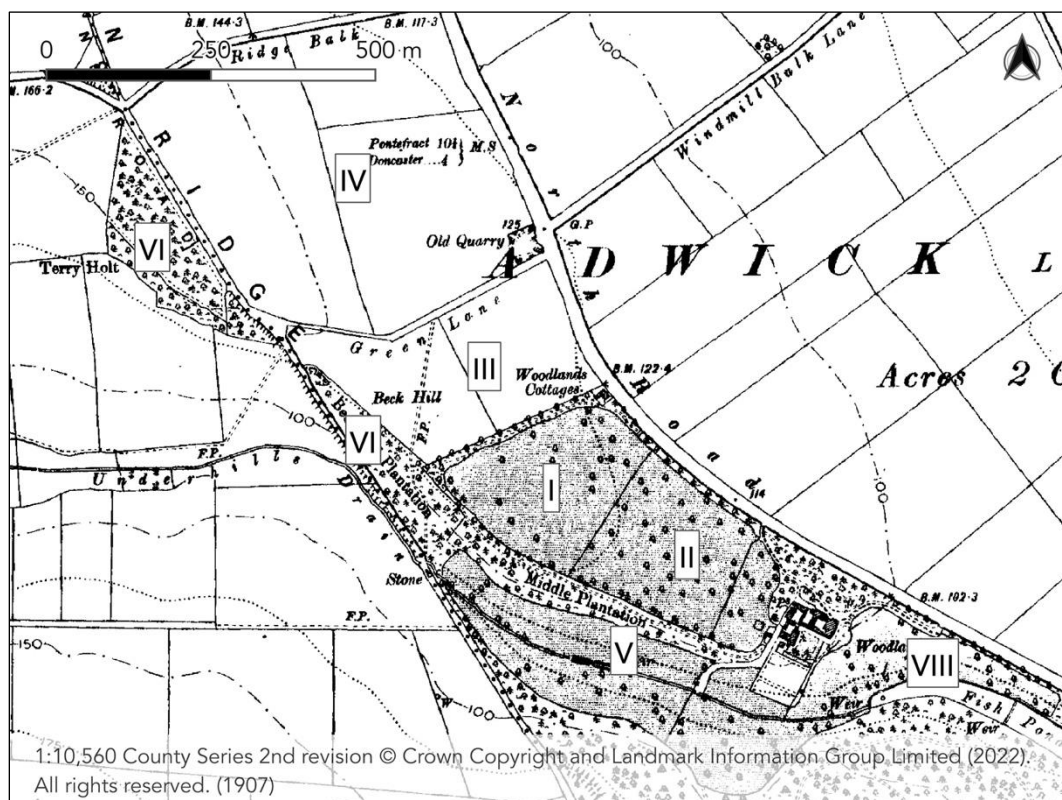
0
250
500 m

B.M. 144·3
B.M. 117·3
Ridge Balk
Windmill Balk Lane
B.M. 166·2
Pontefract 10½ M.S
Doncaster ...4
IV
VI
Terry Holt
Old Quarry
125
G.P
A D W I C K L
Acres 2
Green Lane
III
Woodlands Cottages
B.M. 122·4
Beck Hill
VI
F.P.
Underhills Drain
Plantation
I
II
Middle Plantation
Stone
F.P.
150
V
B.M. 102·3
Woodla
VIII
Weir
Fish Po
Weir
100
150

1:10,560 County Series 2nd revision © Crown Copyright and Landmark Information Group Limited (2022). All rights reserved. (1907)